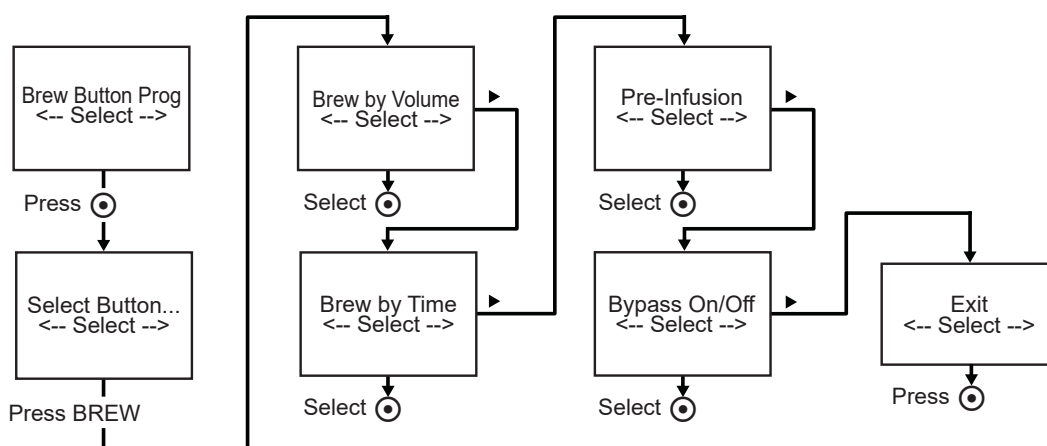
Brew Button Prog
<-- Select -->

Press

Select Button...
<-- Select -->

Press BREW

Brew by Volume
<-- Select -->

Select

Brew by Time
<-- Select -->

Select

Pre-Infusion
<-- Select -->

Select

Bypass On/Off
<-- Select -->

Select

Exit
<-- Select -->

Press